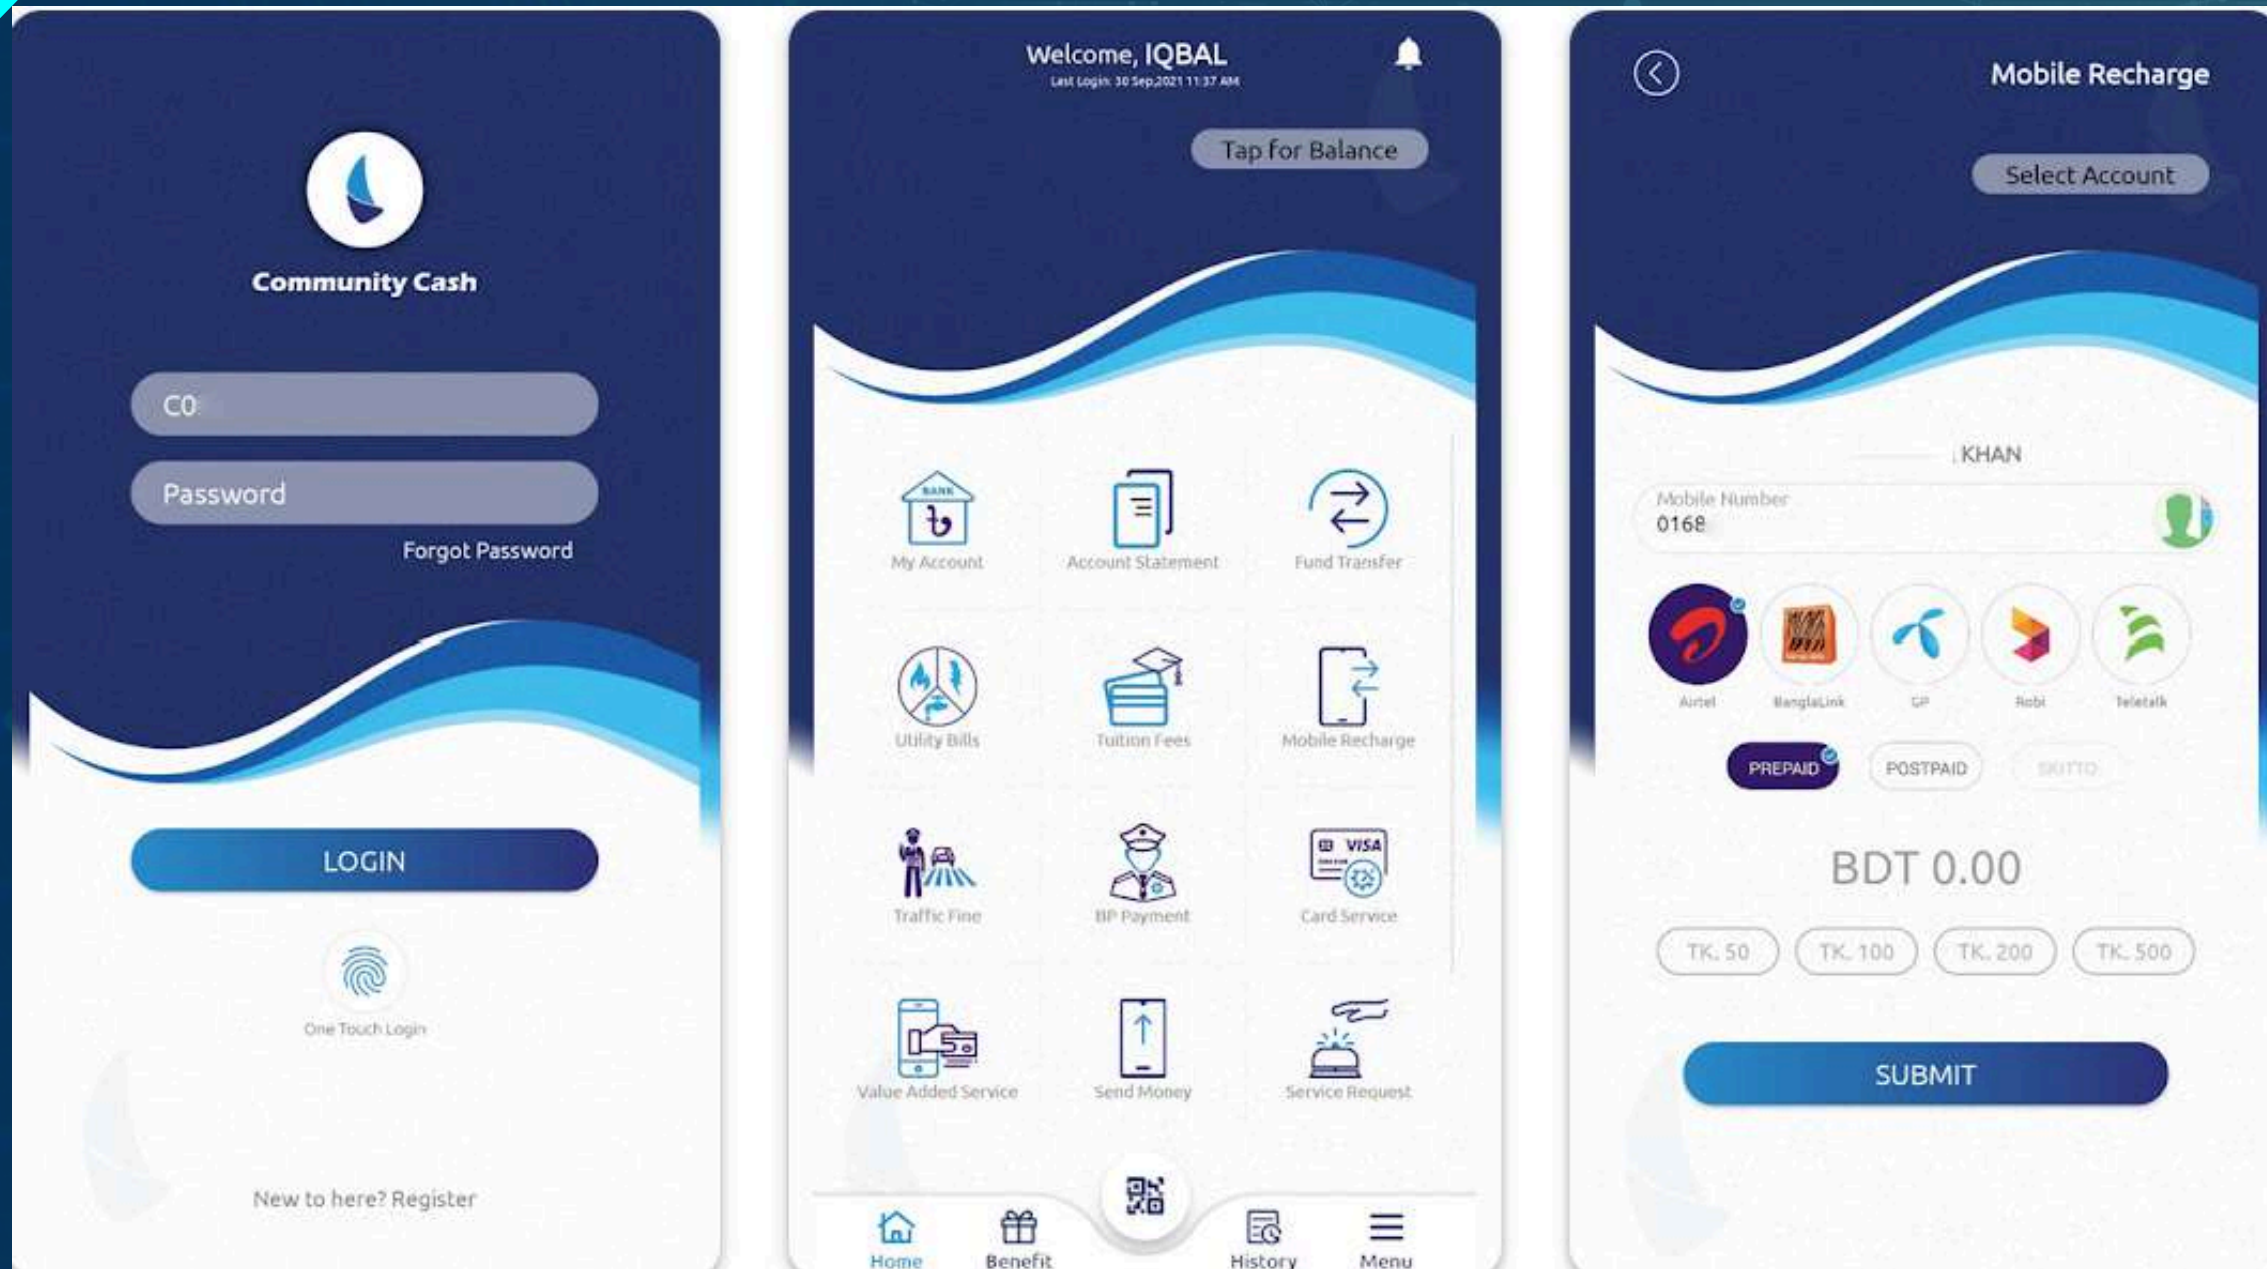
Community Cash

C0

Password

Forgot Password

LOGIN

One Touch Login

New to here? Register

Welcome, IQBAL
Last Login: 30 Sep,2021 11:37 AM

Tap for Balance

BANK

My Account

Account Statement

Fund Transfer

Utility Bills

Tuition Fees

Mobile Recharge

Traffic Fine

BP Payment

VISA

Card Service

Value Added Service

Send Money

Service Request

Home

Benefit

History

Menu

Mobile Recharge

Select Account

KHAN

Mobile Number
0168

Airtel

BanglaLink

GP

Robi

Teletalk

PREPAID

POSTPAID

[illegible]

BDT 0.00

TK. 50

TK. 100

TK. 200

TK. 500

SUBMIT